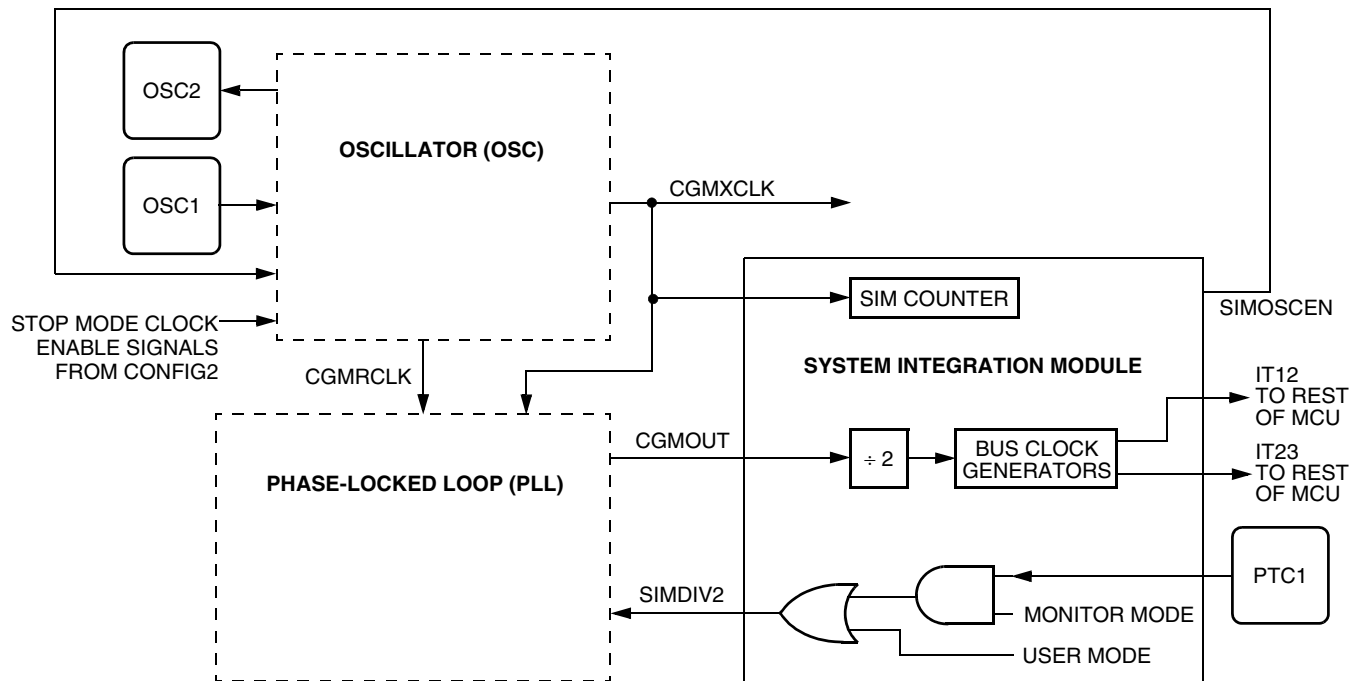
OSC2

OSCILLATOR (OSC)

OSC1

CGMXCLK

SIM COUNTER

SIMOSCEN

STOP MODE CLOCK ENABLE SIGNALS FROM CONFIG2

CGMRCLK

SYSTEM INTEGRATION MODULE

IT12 TO REST OF MCU

CGMOUT

$\div 2$

BUS CLOCK GENERATORS

IT23 TO REST OF MCU

PHASE-LOCKED LOOP (PLL)

PTC1

SIMDIV2

MONITOR MODE

USER MODE